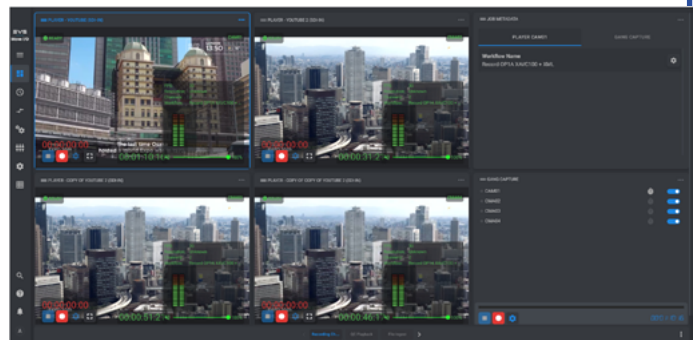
EVS

PLAYER - YOUTUBE 2 (SDI-IN)

PLAYER - YOUTUBE 2 (SDI-IN)

PLAYER - COPY OF YOUTUBE 2 (SDI-IN)

PLAYER - COPY OF COPY OF YOUTUBE 2 (SDI-IN)

00:00:00:00

00:01:10:16

00:00:31:2

00:00:51:2

00:00:46:1

PLAYER CAM01

GANG CAPTURE

Workflow Name

Record XF (4 XAVC100 + 8bit)

GANG CAPTURE

CAM01

CAM02

CAM03

CAM04

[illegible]